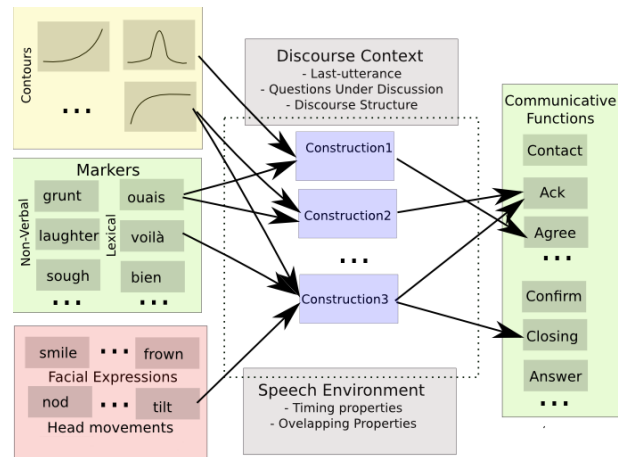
Contours

...

Discourse Context
- Last-utterance
- Questions Under Discussion
- Discourse Structure

Communicative Functions

Contact

Ack

Agree

...

Confirm

Closing

Answer

...

Markers

Non-Verbal

grunt

laughter

sough

...

Lexical

ouais

voilà

bien

...

Construction1

Construction2

...

Construction3

smile ... frown

Facial Expressions

nod ... tilt

Head movements

Speech Environment
- Timing properties
- Ovelapping Properties